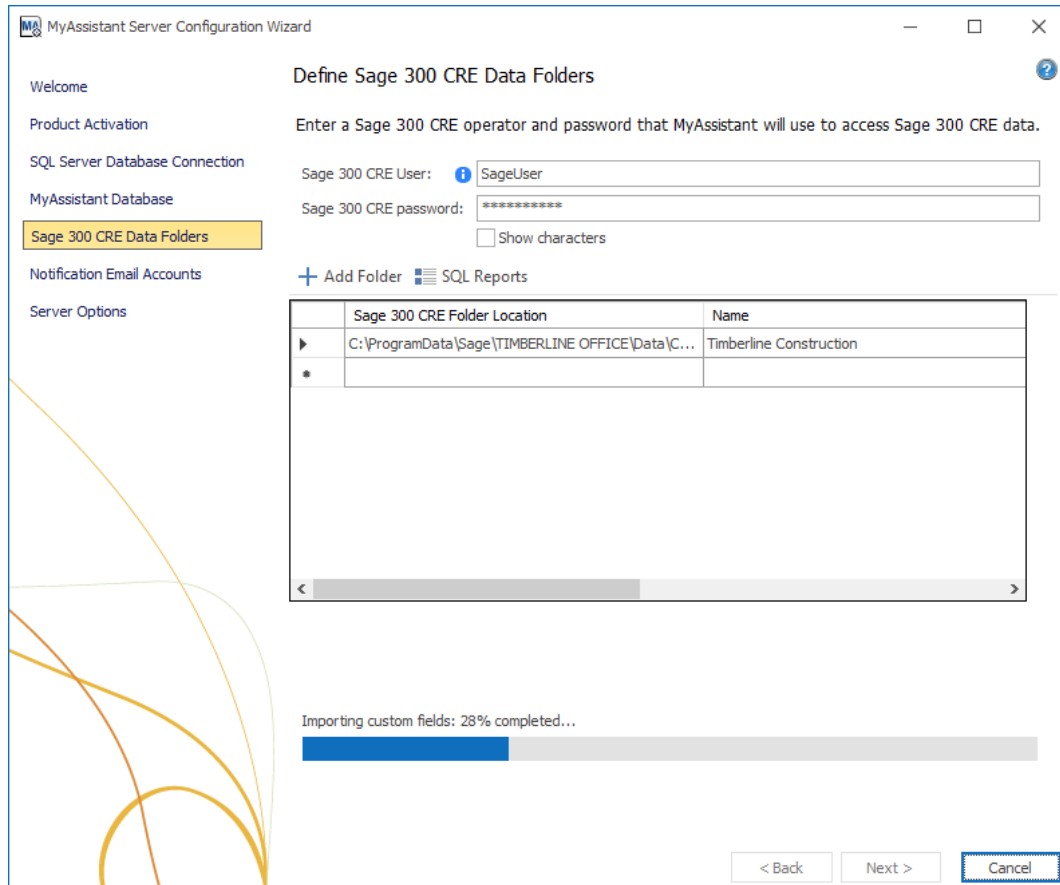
MA MyAssistant Server Configuration Wizard

Welcome
Product Activation
SQL Server Database Connection
MyAssistant Database
Sage 300 CRE Data Folders
Notification Email Accounts
Server Options

Define Sage 300 CRE Data Folders

Enter a Sage 300 CRE operator and password that MyAssistant will use to access Sage 300 CRE data.

Sage 300 CRE User: SageUser
Sage 300 CRE password: ***********
Show characters

Add Folder SQL Reports

| | Sage 300 CRE Folder Location | Name |
|---|---|---|
| ▶ | C:\ProgramData\Sage\TIMBERLINE OFFICE\Data\C... | Timberline Construction |
| * | | |

Importing custom fields: 28% completed...

< Back Next > Cancel